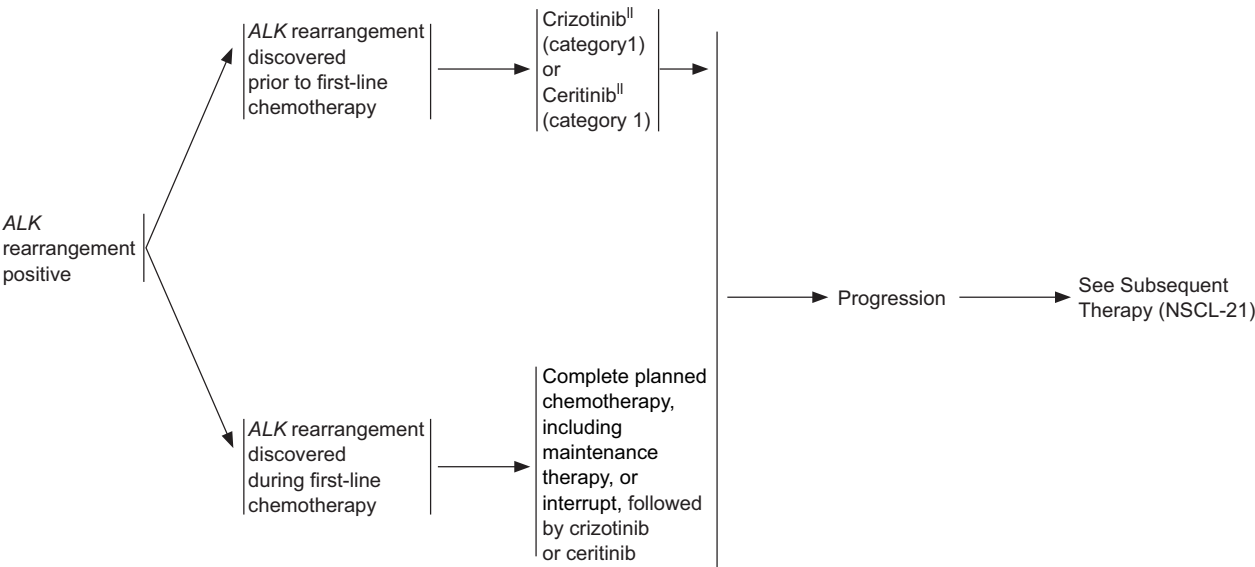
ALK rearrangement positive

ALK rearrangement discovered prior to first-line chemotherapy

Crizotinib$^{ll}$ (category1) or Ceritinib$^{ll}$ (category 1)

ALK rearrangement discovered during first-line chemotherapy

Complete planned chemotherapy, including maintenance therapy, or interrupt, followed by crizotinib or ceritinib

Progression

See Subsequent Therapy (NSCL-21)